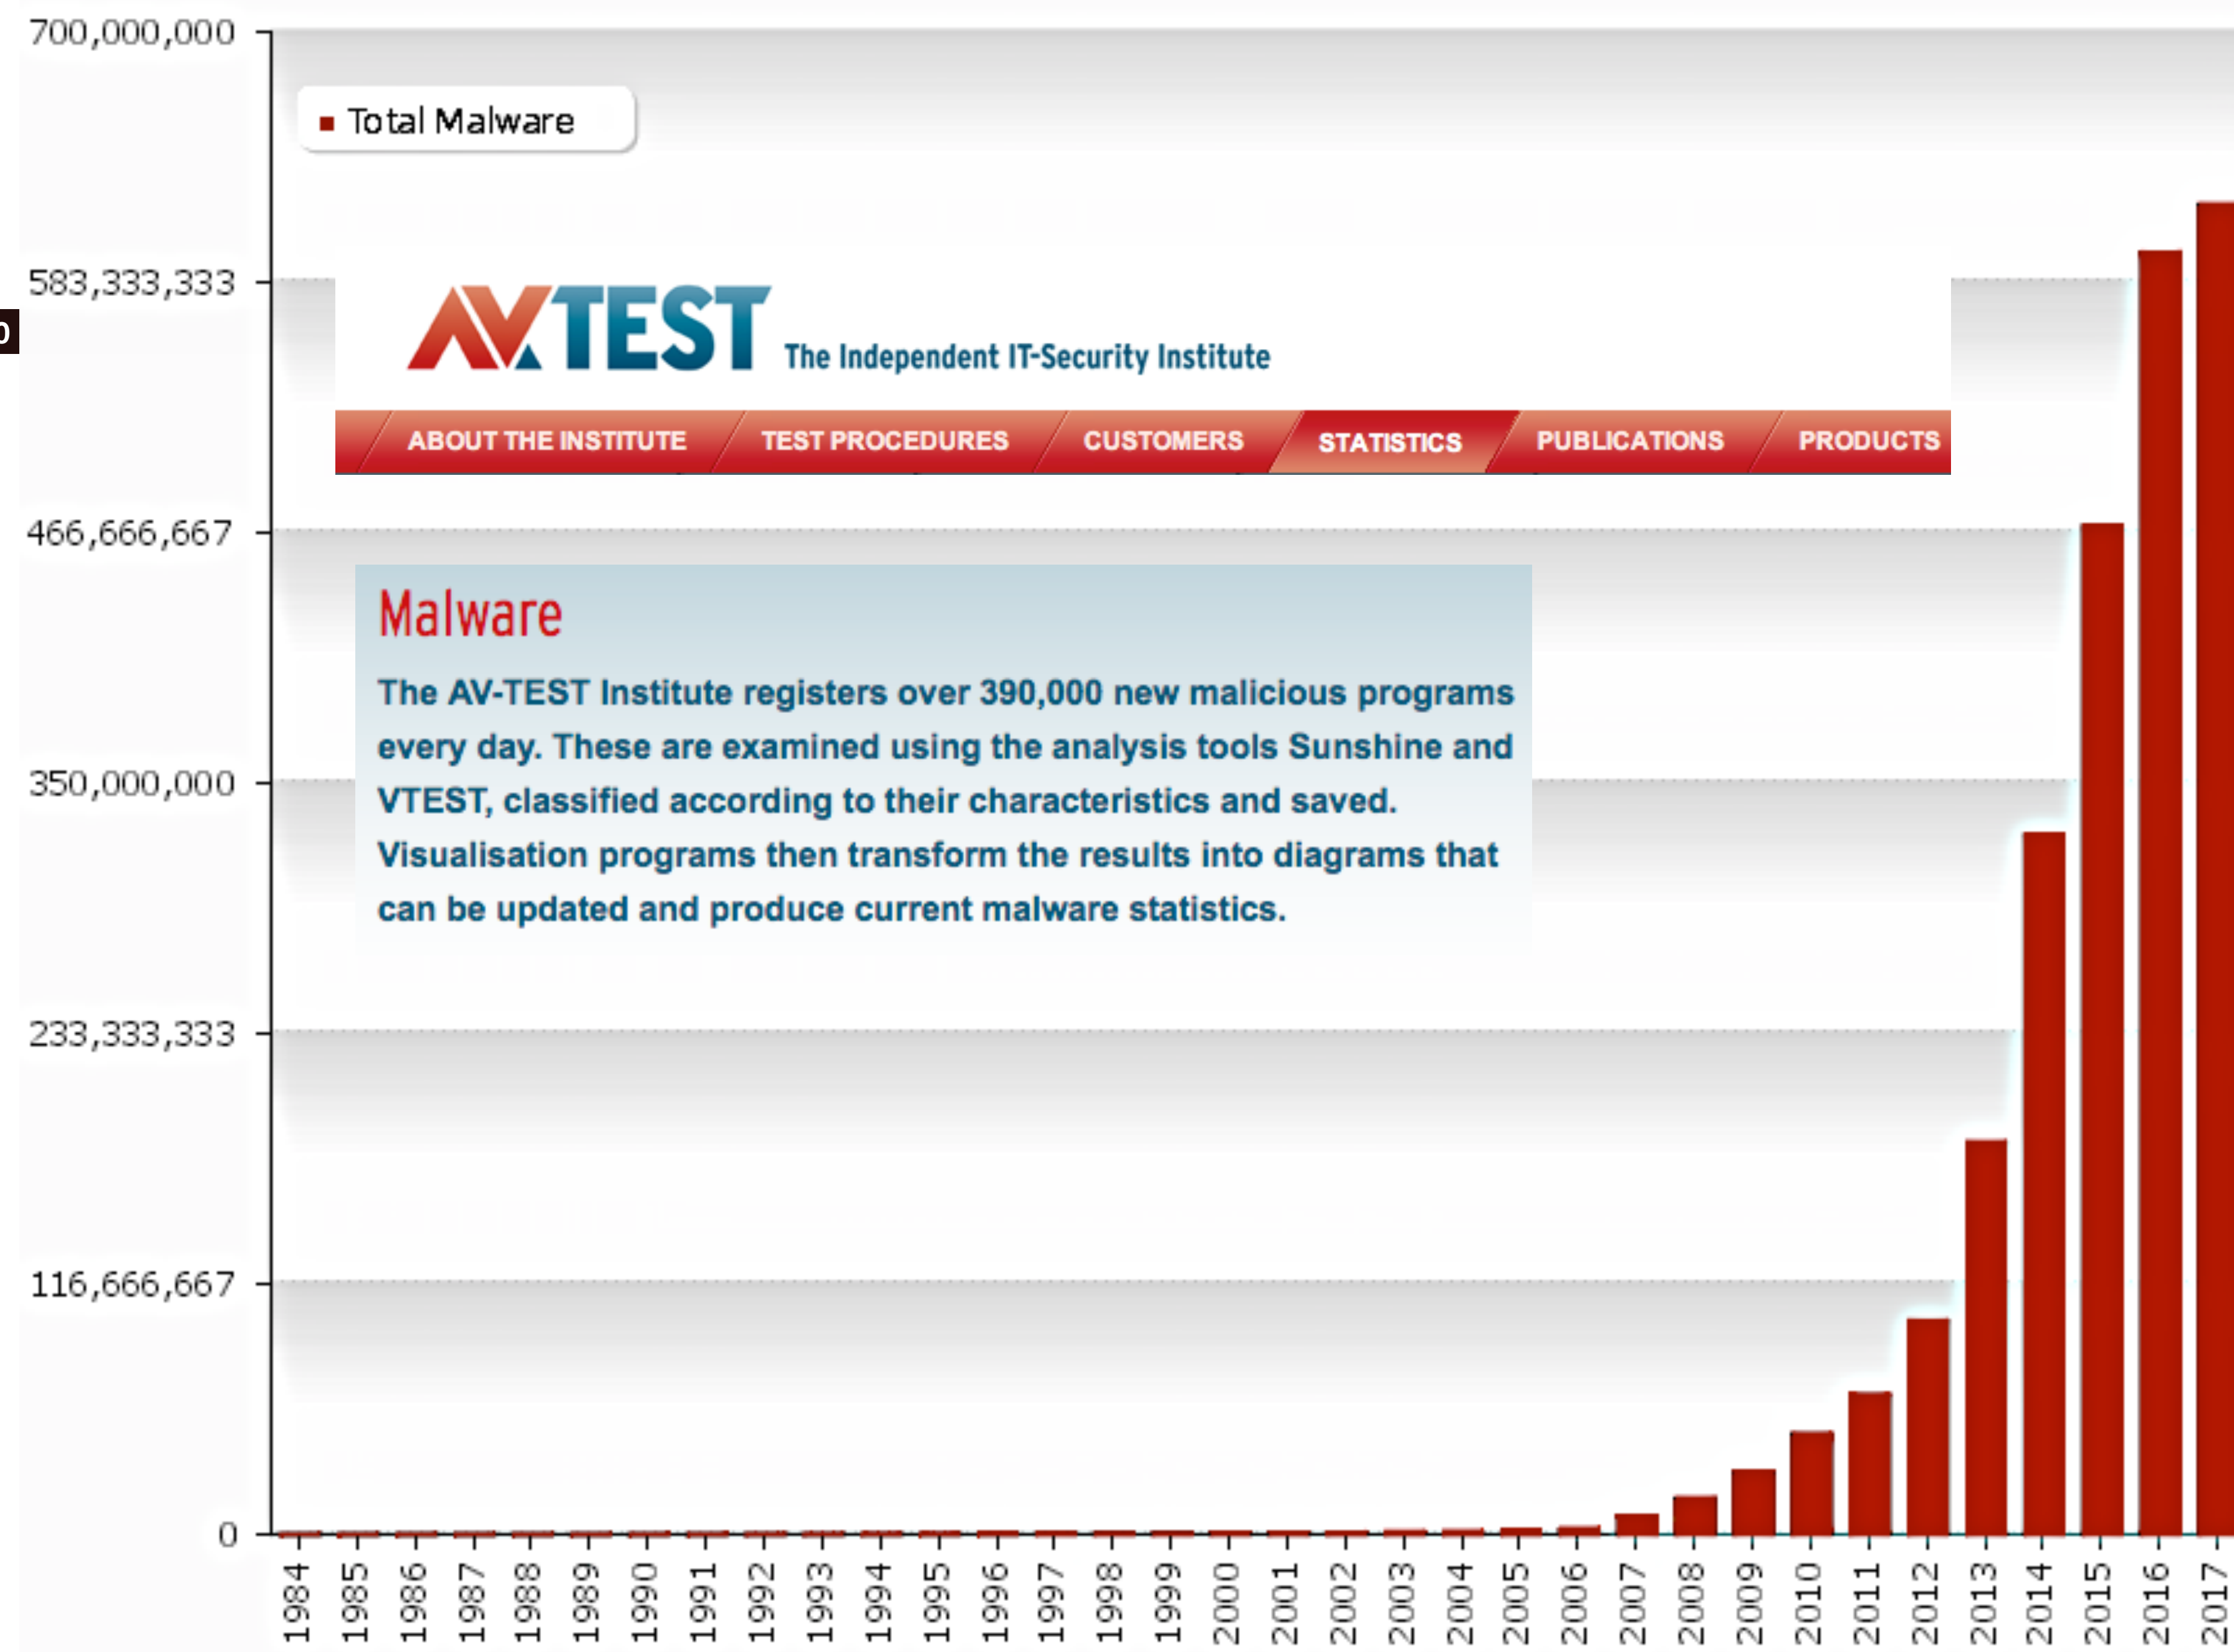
700,000,000

Total Malware

583,333,333

AV-TEST The Independent IT-Security Institute

ABOUT THE INSTITUTE | TEST PROCEDURES | CUSTOMERS | STATISTICS | PUBLICATIONS | PRODUCTS

466,666,667

Malware

The AV-TEST Institute registers over 390,000 new malicious programs every day. These are examined using the analysis tools Sunshine and VTEST, classified according to their characteristics and saved. Visualisation programs then transform the results into diagrams that can be updated and produce current malware statistics.

350,000,000

233,333,333

116,666,667

0

1984 1985 1986 1987 1988 1989 1990 1991 1992 1993 1994 1995 1996 1997 1998 1999 2000 2001 2002 2003 2004 2005 2006 2007 2008 2009 2010 2011 2012 2013 2014 2015 2016 2017